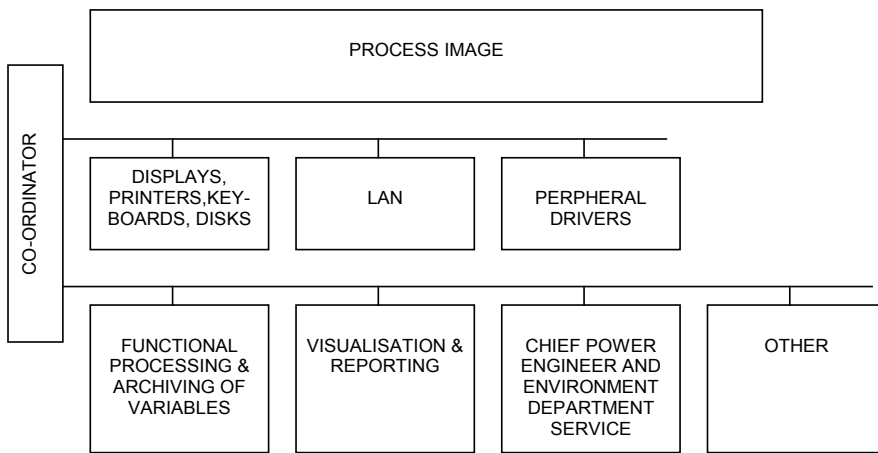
PROCESS IMAGE

CO-ORDINATOR

DISPLAYS, PRINTERS,KEYBOARDS, DISKS

LAN

PERPHERAL DRIVERS

FUNCTIONAL PROCESSING & ARCHIVING OF VARIABLES

VISUALISATION & REPORTING

CHIEF POWER ENGINEER AND ENVIRONMENT DEPARTMENT SERVICE

OTHER